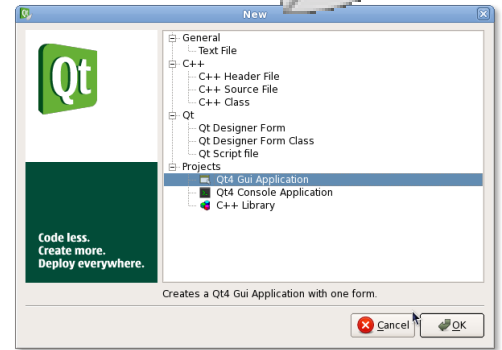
New

Qt

Code less.
Create more.
Deploy everywhere.

General
Text File
C++
C++ Header File
C++ Source File
C++ Class
Qt
Qt Designer Form
Qt Designer Form Class
Qt Script file
Projects
Qt4 Gui Application
Qt4 Console Application
C++ Library

Creates a Qt4 Gui Application with one form.

Cancel
OK